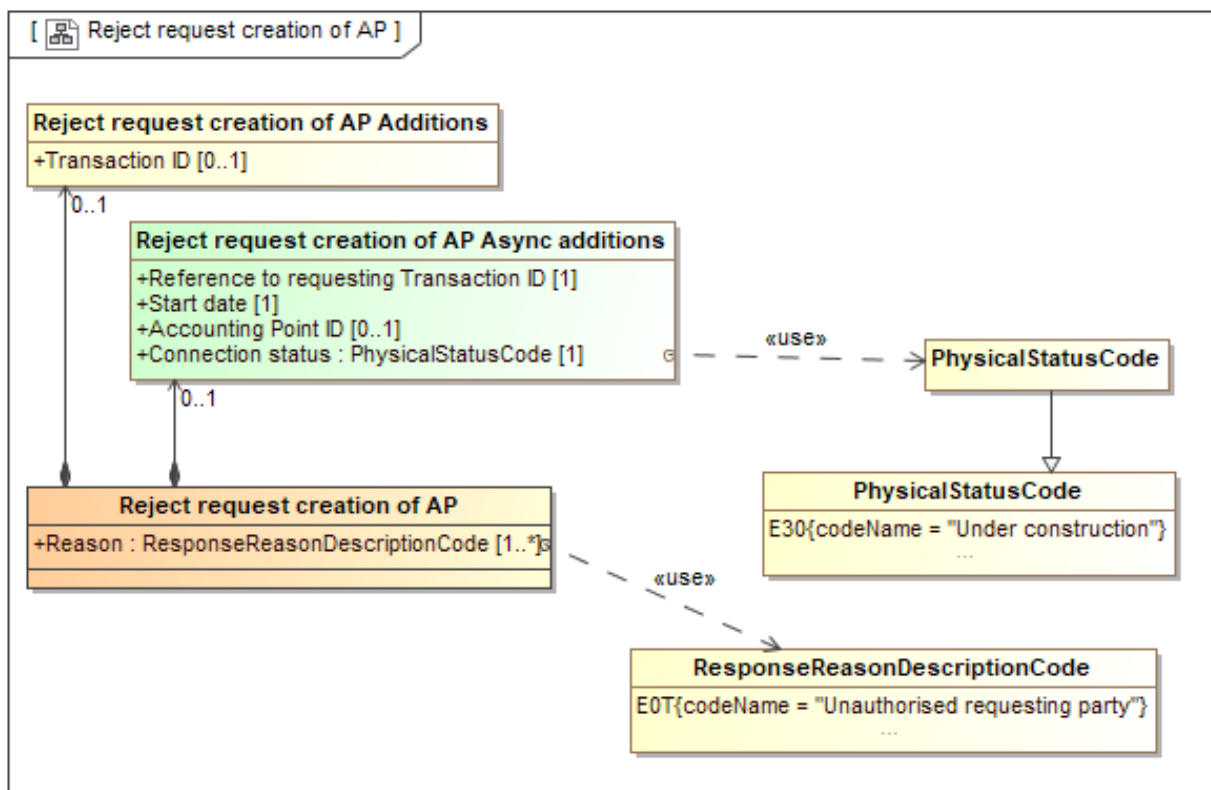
[ Reject request creation of AP ]

Reject request creation of AP Additions
+Transaction ID [0..1]

0..1

Reject request creation of AP Async additions
+Reference to requesting Transaction ID [1]
+Start date [1]
+Accounting Point ID [0..1]
+Connection status : PhysicalStatusCode [1]

«use»

PhysicalStatusCode

0..1

PhysicalStatusCode
E30{codeName = "Under construction"}
...

Reject request creation of AP
+Reason : ResponseReasonDescriptionCode [1..*]

«use»

ResponseReasonDescriptionCode
E0T{codeName = "Unauthorised requesting party"}
...